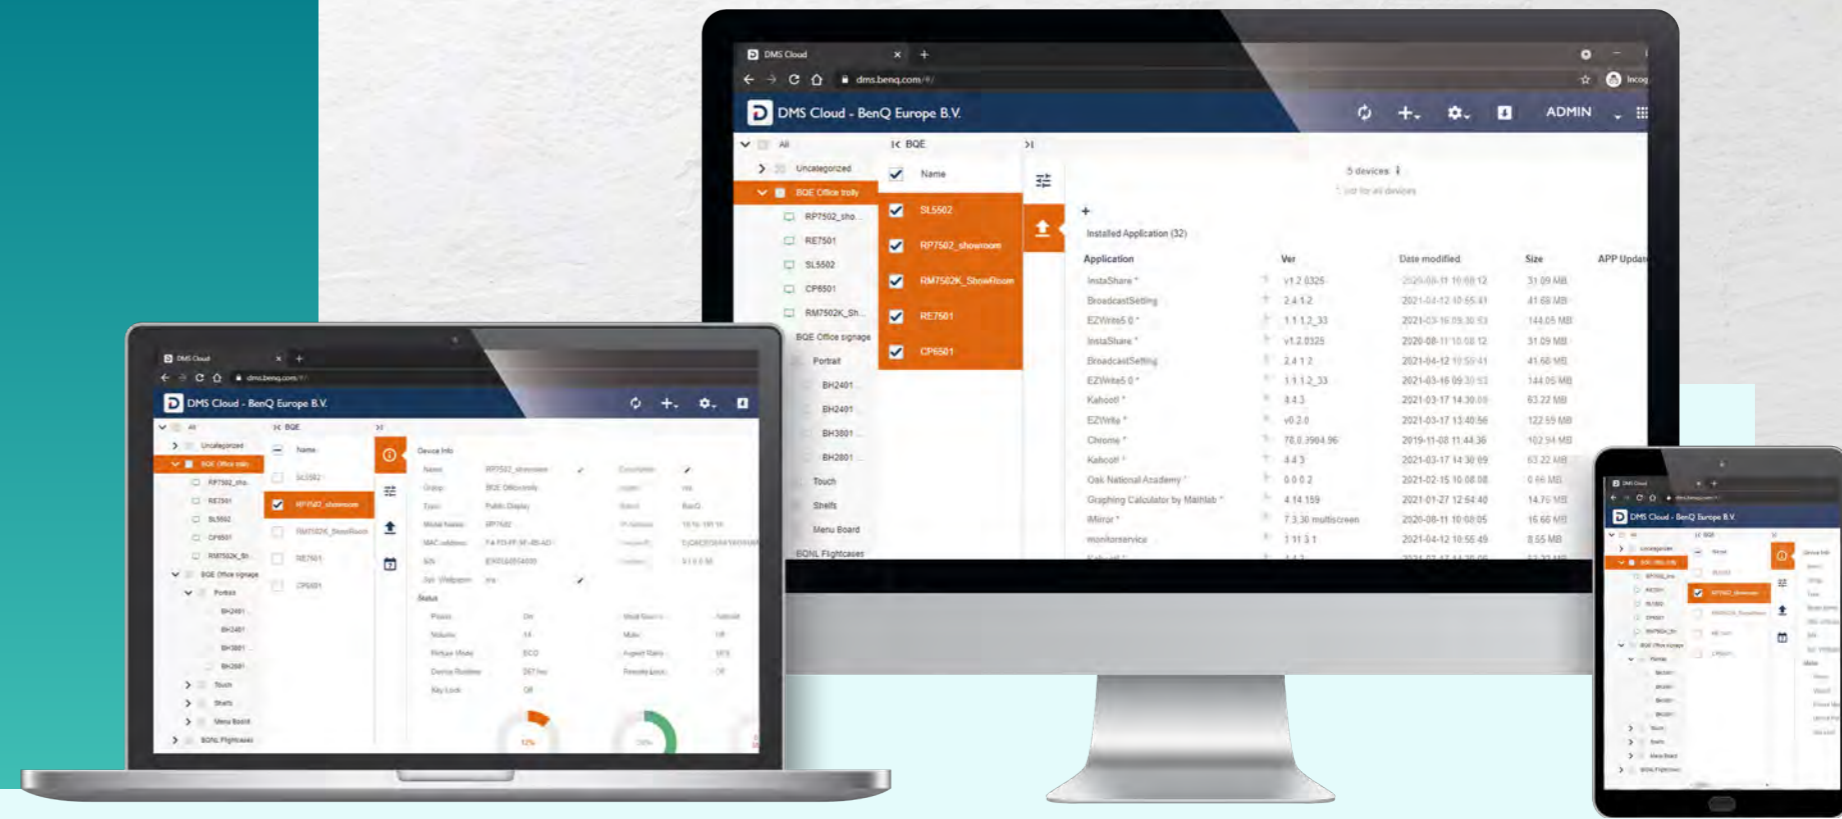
DMS Cloud
dms.benq.com/#/
DMS Cloud - BenQ Europe B.V.
ADMIN
All
Uncategorized
BQE Office trolly
RP7502_sho...
RE7501
SL5502
CP6501
RM7502K_Sh...
BQE Office signage
Portrait
BH2401
BH2401
BH3801
BH2801
Touch
Shelfs
Menu Board
BQNL Flightcases
BQE
Name
SL5502
RP7502_showroom
RM7502K_ShowRoom
RE7501
CP6501
5 devices
Installed Application (32)

| Application | Ver | Date modified | Size | APP Update |
|---|---|---|---|---|
| InstaShare * | v1.2.0325 | 2020-08-11 10:08:12 | 31.09 MB | |
| BroadcastSetting | 2.4.1.2 | 2021-04-12 10:55:41 | 41.68 MB | |
| EZWrite5.0 * | 1.1.1.2_33 | 2021-03-16 09:30:53 | 144.05 MB | |
| InstaShare * | v1.2.0325 | 2020-08-11 10:08:12 | 31.09 MB | |
| BroadcastSetting | 2.4.1.2 | 2021-04-12 10:55:41 | 41.68 MB | |
| EZWrite5.0 * | 1.1.1.2_33 | 2021-03-16 09:30:53 | 144.05 MB | |
| Kahoot! * | 4.4.3 | 2021-03-17 14:30:09 | 63.22 MB | |
| EZWrite * | v0.2.0 | 2021-03-17 13:40:56 | 122.59 MB | |
| Chrome * | 78.0.3904.96 | 2019-11-08 11:44:36 | 102.94 MB | |
| Kahoot! * | 4.4.3 | 2021-03-17 14:30:09 | 63.22 MB | |
| Oak National Academy * | 0.0.0.2 | 2021-02-15 10:08:08 | 0.66 MB | |
| Graphing Calculator by Mathlab * | 4.14.159 | 2021-01-27 12:54:40 | 14.76 MB | |
| Mirror * | 7.3.30 multiscreen | 2020-08-11 10:08:05 | 16.60 MB | |
| monitorservice | 1.11.3.1 | 2021-04-12 10:55:49 | 8.55 MB | |

DMS Cloud
dms.benq.com/#/
DMS Cloud - BenQ Europe B.V.
All
Uncategorized
BQE Office trolly
RP7502_sho...
RE7501
SL5502
CP6501
RM7502K_Sh...
BQE Office signage
Portrait
BH2401
BH3401
BH3801
BH2801
Touch
Shelfs
Menu Board
BQNL Flightcases
BQE
Name
SL5502
RP7502_showroom
RM7502K_ShowRoom
RE7501
CP6501
Device Info
Name
RP7502_showroom
Group
BQE Office trolly
Type
Public Display
Model Name
RP7502
MAC address
SN
Set Wallpaper
Status
Power
On
Volume
Picture Mode
ECO
Key Lock
Off

DMS Cloud
DMS Cloud - BenQ Europe B.V.